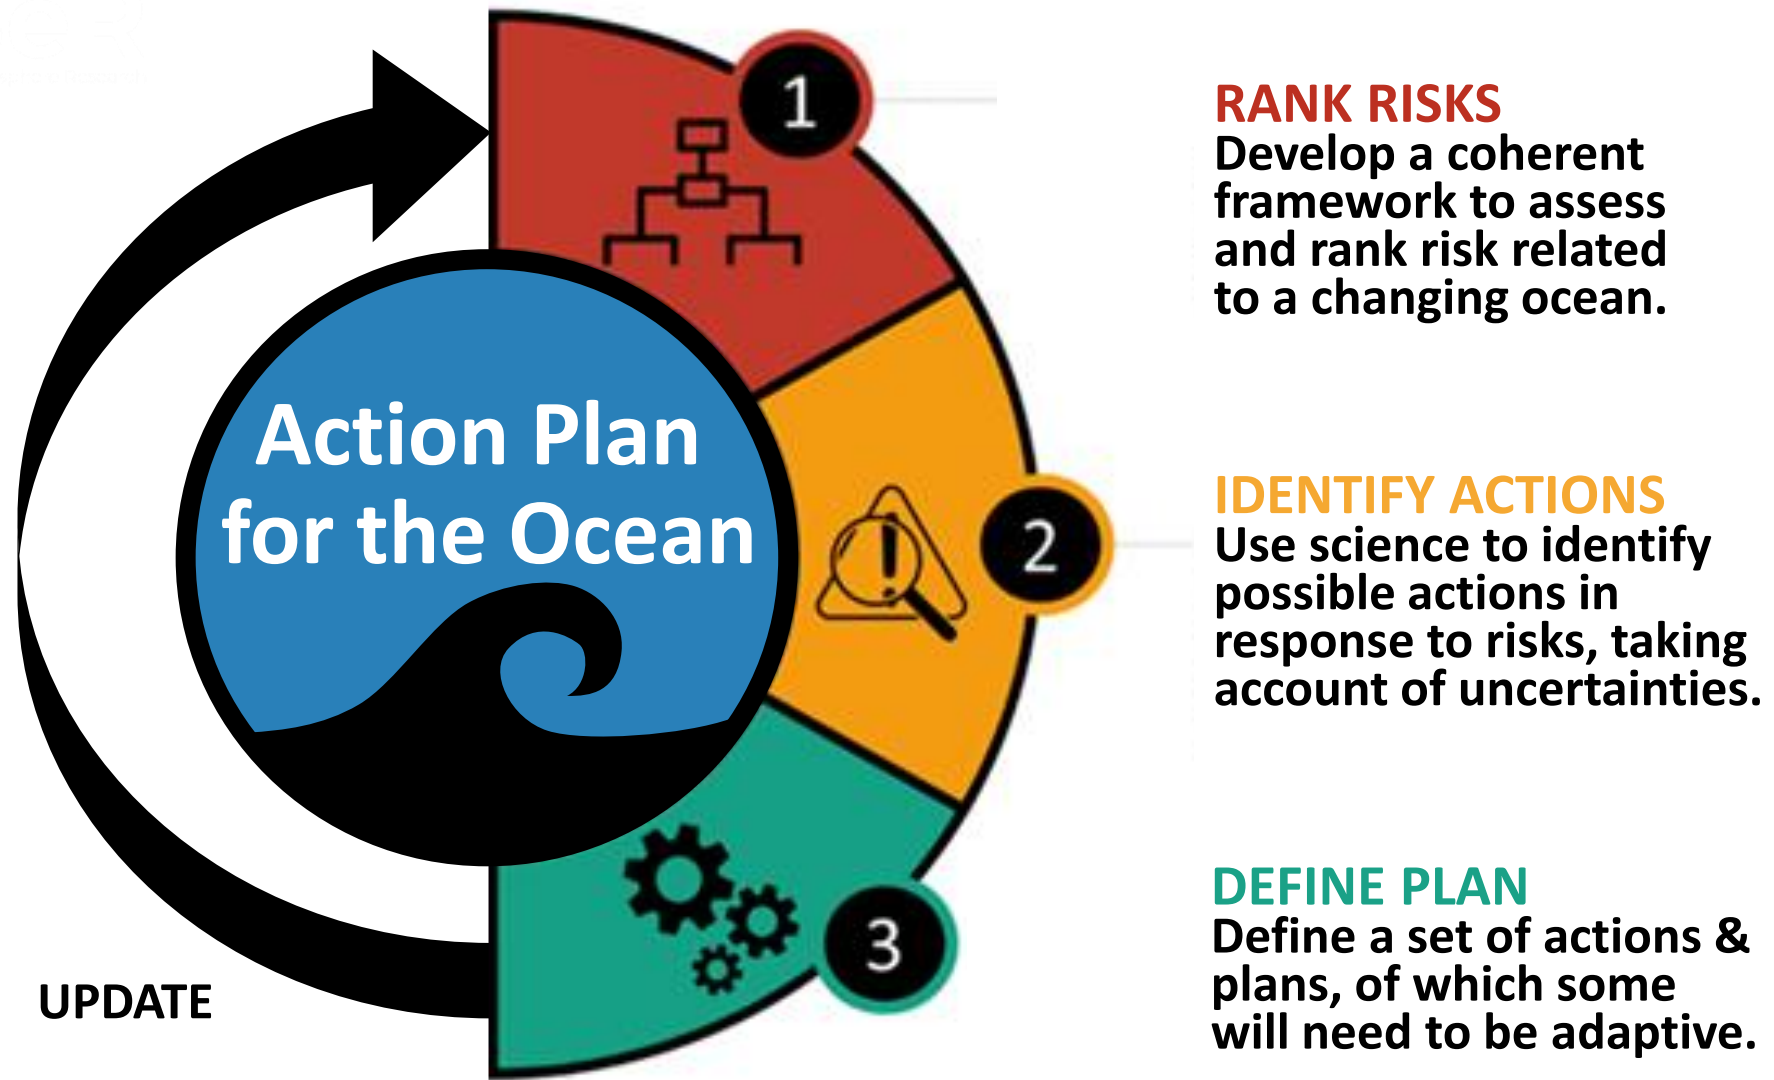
Action Plan for the Ocean

1

2

3

UPDATE

RANK RISKS
Develop a coherent framework to assess and rank risk related to a changing ocean.

IDENTIFY ACTIONS
Use science to identify possible actions in response to risks, taking account of uncertainties.

DEFINE PLAN
Define a set of actions & plans, of which some will need to be adaptive.